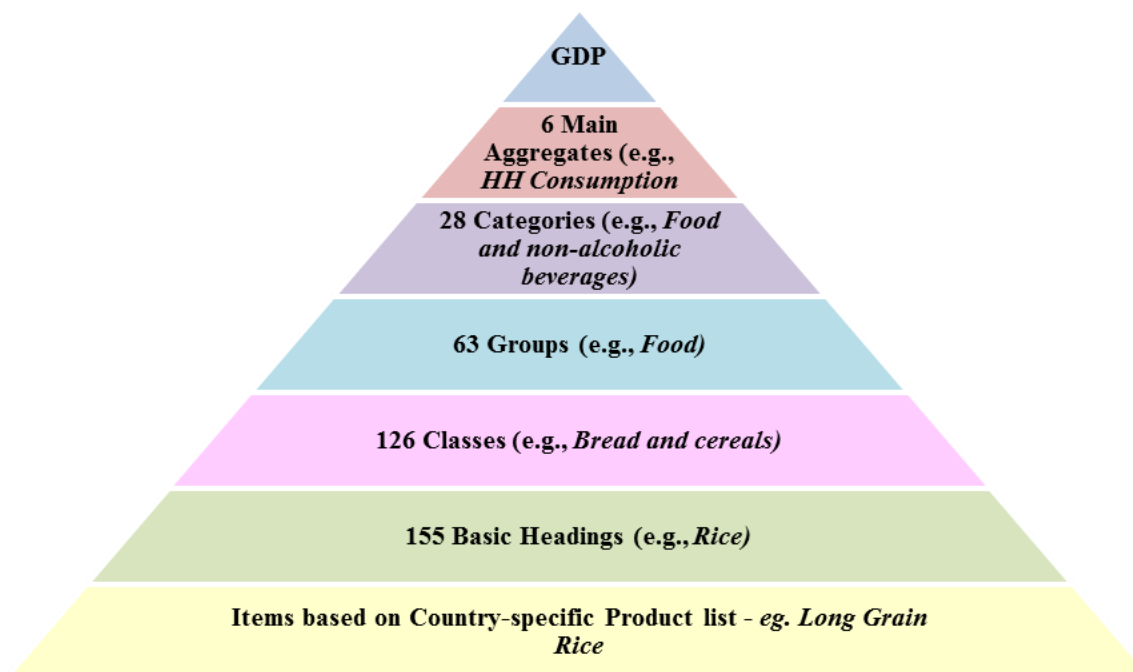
GDP

6 Main Aggregates (e.g., *HH Consumption*

28 Categories (e.g., *Food and non-alcoholic beverages)*

63 Groups (e.g., *Food)*

126 Classes (e.g., *Bread and cereals)*

155 Basic Headings (e.g., *Rice)*

Items based on Country-specific Product list - *eg. Long Grain Rice*